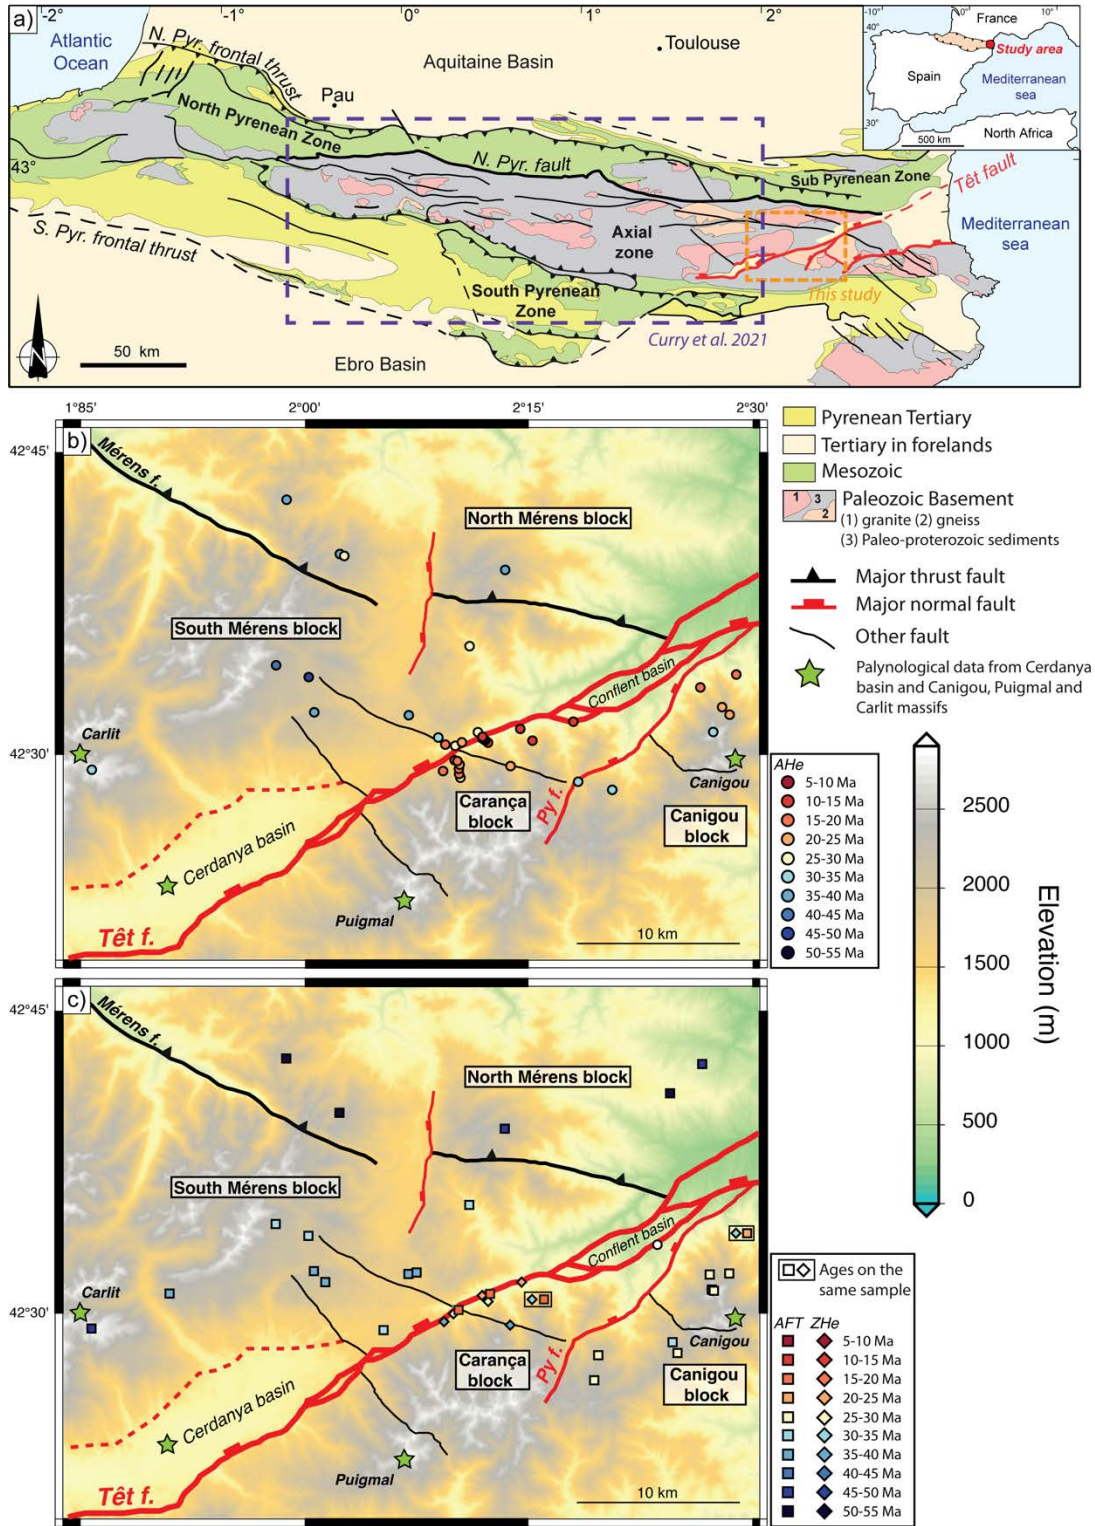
a)
-2° -1° 0° 1° 2°
Atlantic Ocean
N. Pyr. frontal thrust
Aquitaine Basin
Toulouse
Pau
North Pyrenean Zone
N. Pyr. fault
43°
Sub Pyrenean Zone
Têt fault
Mediterranean sea
S. Pyr. frontal thrust
Axial zone
South Pyrenean Zone
This study
Curry et al. 2021
50 km
Ebro Basin
-10° 0° 10°
40°
30°
France
Study area
Spain
Mediterranean sea
North Africa
500 km

1°85' 2°00' 2°15' 2°30'
42°45'
42°30'
b)
Mérens f.
North Mérens block
South Mérens block
Conflent basin
Carlit
Canigou
Carança block
Py f.
Canigou block
Cerdanya basin
Puigmal
Têt f.
10 km
AHe
5-10 Ma
10-15 Ma
15-20 Ma
20-25 Ma
25-30 Ma
30-35 Ma
35-40 Ma
40-45 Ma
45-50 Ma
50-55 Ma

Pyrenean Tertiary
Tertiary in forelands
Mesozoic
1 3 2 Paleozoic Basement
(1) granite (2) gneiss
(3) Paleo-proterozoic sediments
Major thrust fault
Major normal fault
Other fault
Palynological data from Cerdanya basin and Canigou, Puigmal and Carlit massifs

2500
2000
1500
1000
500
0
Elevation (m)

42°45'
42°30'
c)
Mérens f.
North Mérens block
South Mérens block
Conflent basin
Carlit
Canigou
Carança block
Py f.
Canigou block
Cerdanya basin
Puigmal
Têt f.
10 km
Ages on the same sample
AFT ZHe
5-10 Ma
10-15 Ma
15-20 Ma
20-25 Ma
25-30 Ma
30-35 Ma
35-40 Ma
40-45 Ma
45-50 Ma
50-55 Ma